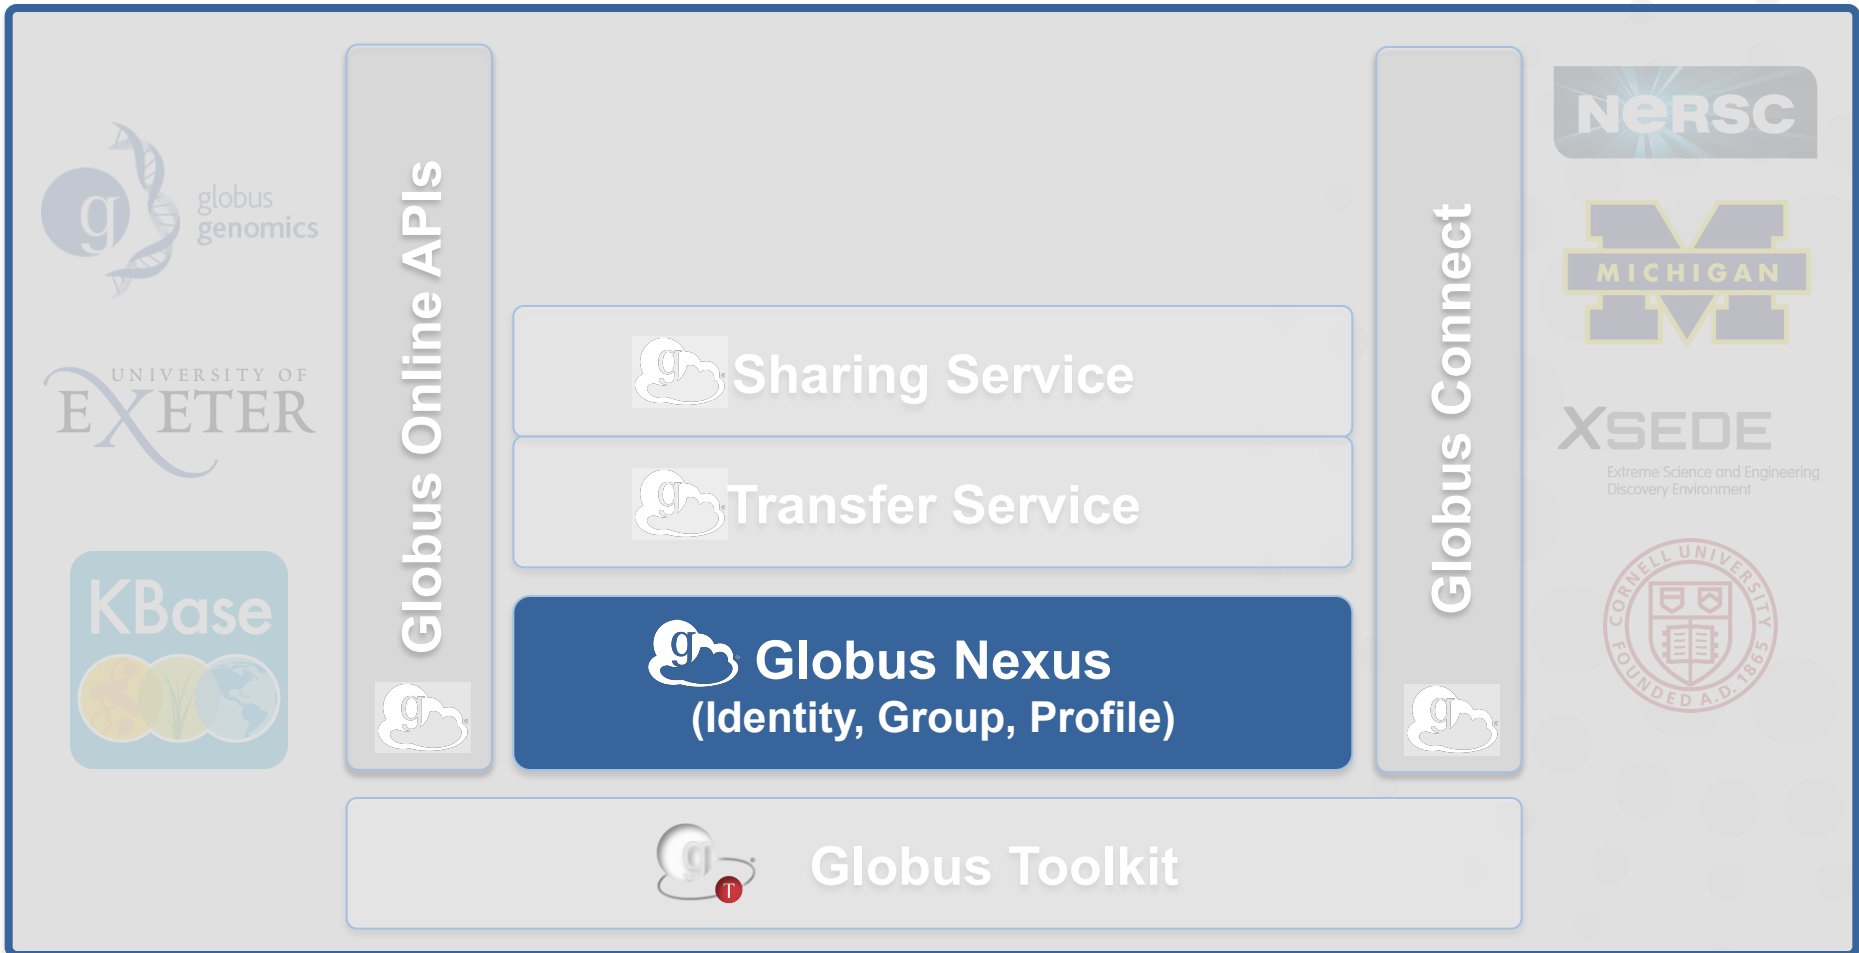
globus genomics

UNIVERSITY OF EXETER

KBase

Globus Online APIs

Sharing Service

Transfer Service

Globus Nexus
(Identity, Group, Profile)

Globus Connect

NERSC

MICHIGAN

XSEDE
Extreme Science and Engineering Discovery Environment

CORNELL UNIVERSITY FOUNDED A.D. 1865

Globus Toolkit